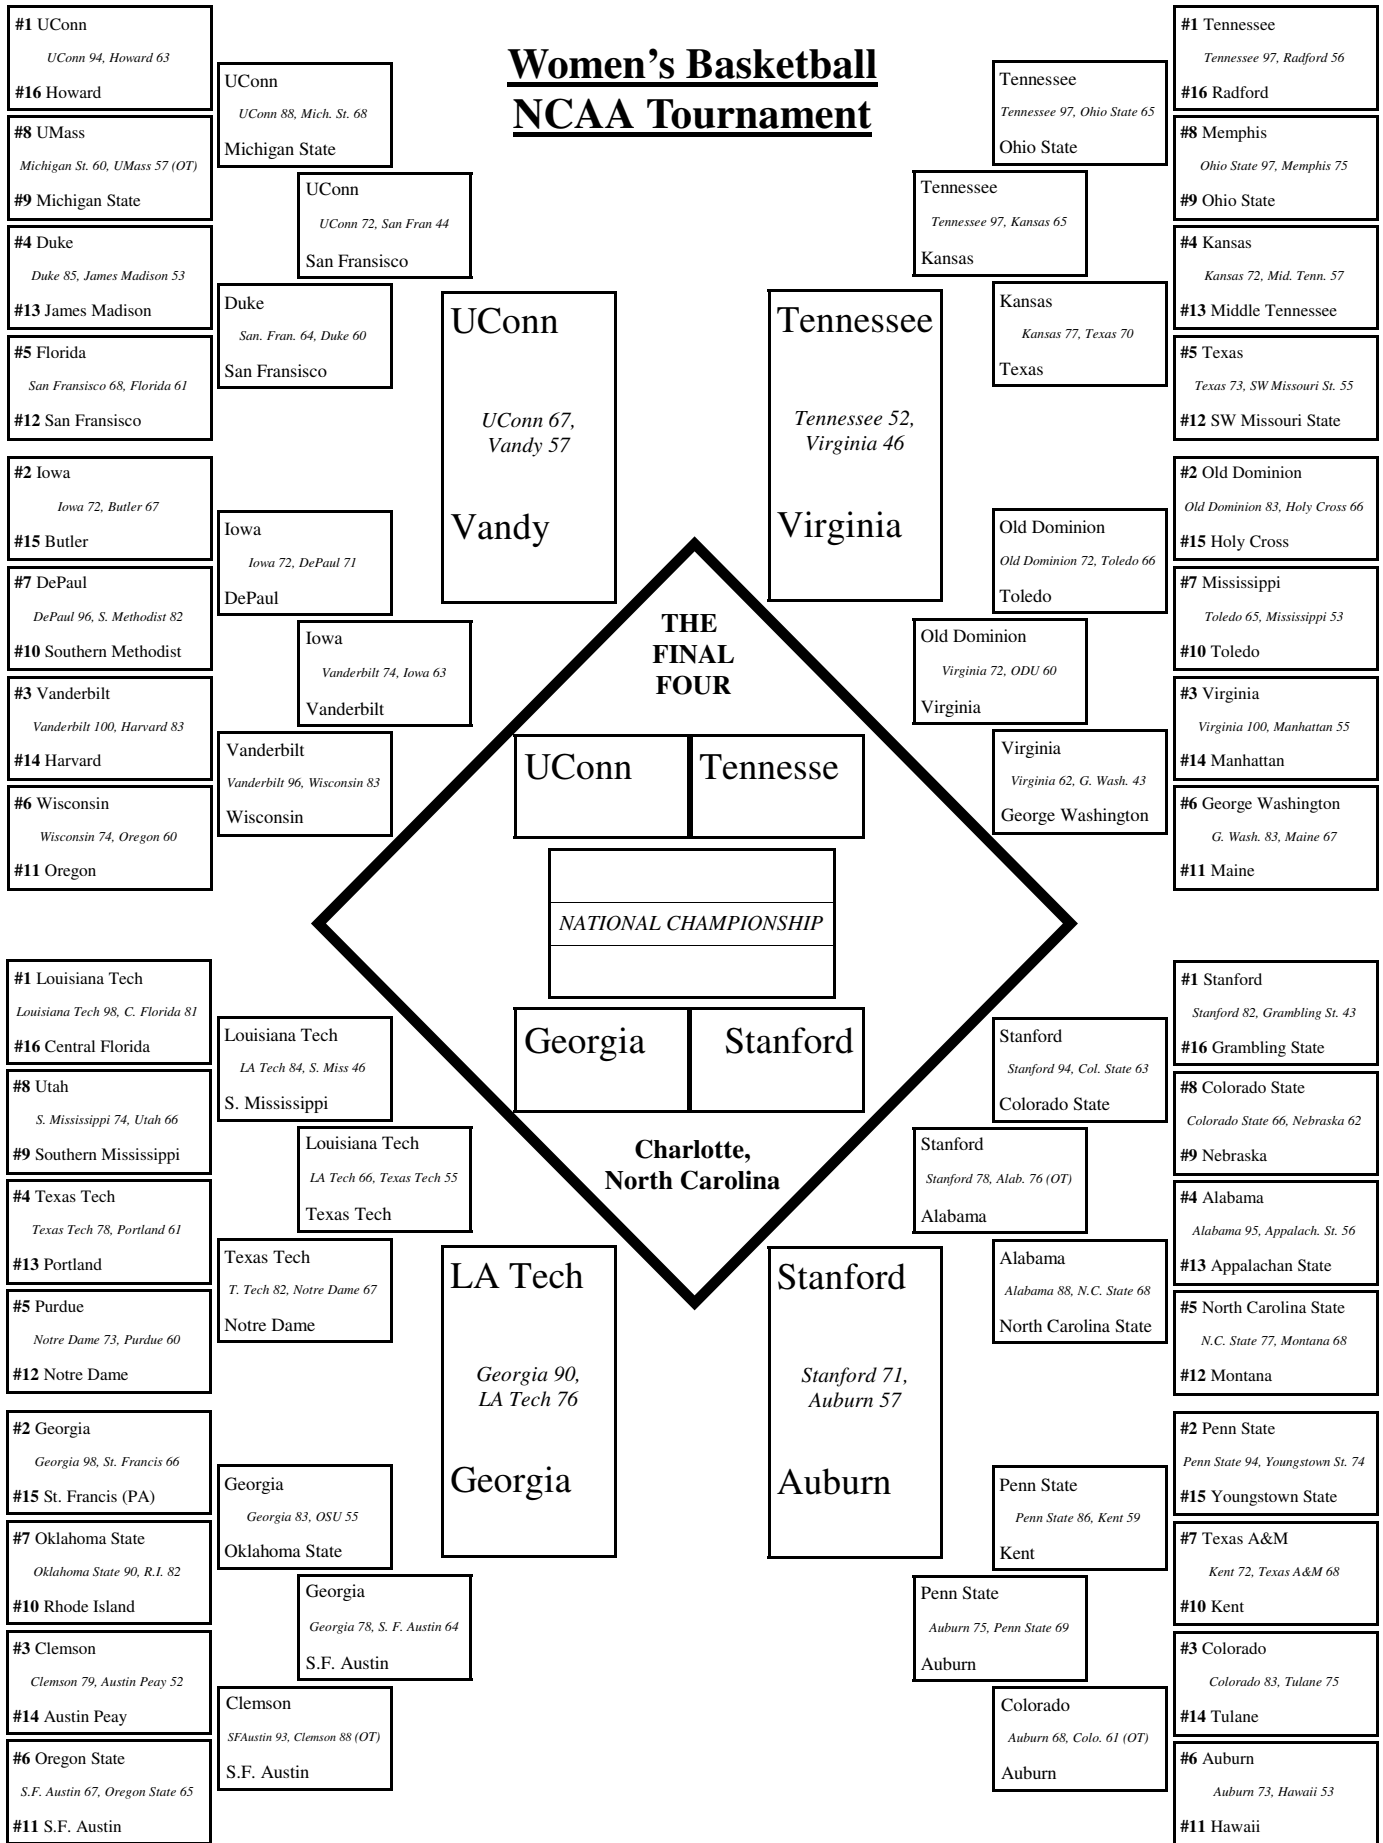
Women's Basketball
NCAA Tournament

#1 UConn
UConn 94, Howard 63
#16 Howard

#8 UMass
Michigan St. 60, UMass 57 (OT)
#9 Michigan State

#4 Duke
Duke 85, James Madison 53
#13 James Madison

#5 Florida
San Fransisco 68, Florida 61
#12 San Fransisco

#2 Iowa
Iowa 72, Butler 67
#15 Butler

#7 DePaul
DePaul 96, S. Methodist 82
#10 Southern Methodist

#3 Vanderbilt
Vanderbilt 100, Harvard 83
#14 Harvard

#6 Wisconsin
Wisconsin 74, Oregon 60
#11 Oregon

UConn
UConn 88, Mich. St. 68
Michigan State

UConn
UConn 72, San Fran 44
San Fransisco

Duke
San. Fran. 64, Duke 60
San Fransisco

Iowa
Iowa 72, DePaul 71
DePaul

Iowa
Vanderbilt 74, Iowa 63
Vanderbilt

Vanderbilt
Vanderbilt 96, Wisconsin 83
Wisconsin

UConn
UConn 67, Vandy 57
Vandy

#1 Tennessee
Tennessee 97, Radford 56
#16 Radford

#8 Memphis
Ohio State 97, Memphis 75
#9 Ohio State

#4 Kansas
Kansas 72, Mid. Tenn. 57
#13 Middle Tennessee

#5 Texas
Texas 73, SW Missouri St. 55
#12 SW Missouri State

#2 Old Dominion
Old Dominion 83, Holy Cross 66
#15 Holy Cross

#7 Mississippi
Toledo 65, Mississippi 53
#10 Toledo

#3 Virginia
Virginia 100, Manhattan 55
#14 Manhattan

#6 George Washington
G. Wash. 83, Maine 67
#11 Maine

Tennessee
Tennessee 97, Ohio State 65
Ohio State

Tennessee
Tennessee 97, Kansas 65
Kansas

Kansas
Kansas 77, Texas 70
Texas

Old Dominion
Old Dominion 72, Toledo 66
Toledo

Old Dominion
Virginia 72, ODU 60
Virginia

Virginia
Virginia 62, G. Wash. 43
George Washington

Tennessee
Tennessee 52, Virginia 46
Virginia

THE FINAL FOUR

UConn | Tennesse

NATIONAL CHAMPIONSHIP

Georgia | Stanford

Charlotte, North Carolina

#1 Louisiana Tech
Louisiana Tech 98, C. Florida 81
#16 Central Florida

#8 Utah
S. Mississippi 74, Utah 66
#9 Southern Mississippi

#4 Texas Tech
Texas Tech 78, Portland 61
#13 Portland

#5 Purdue
Notre Dame 73, Purdue 60
#12 Notre Dame

#2 Georgia
Georgia 98, St. Francis 66
#15 St. Francis (PA)

#7 Oklahoma State
Oklahoma State 90, R.I. 82
#10 Rhode Island

#3 Clemson
Clemson 79, Austin Peay 52
#14 Austin Peay

#6 Oregon State
S.F. Austin 67, Oregon State 65
#11 S.F. Austin

Louisiana Tech
LA Tech 84, S. Miss 46
S. Mississippi

Louisiana Tech
LA Tech 66, Texas Tech 55
Texas Tech

Texas Tech
T. Tech 82, Notre Dame 67
Notre Dame

Georgia
Georgia 83, OSU 55
Oklahoma State

Georgia
Georgia 78, S. F. Austin 64
S.F. Austin

Clemson
SFAustin 93, Clemson 88 (OT)
S.F. Austin

LA Tech
Georgia 90, LA Tech 76
Georgia

#1 Stanford
Stanford 82, Grambling St. 43
#16 Grambling State

#8 Colorado State
Colorado State 66, Nebraska 62
#9 Nebraska

#4 Alabama
Alabama 95, Appalach. St. 56
#13 Appalachan State

#5 North Carolina State
N.C. State 77, Montana 68
#12 Montana

#2 Penn State
Penn State 94, Youngstown St. 74
#15 Youngstown State

#7 Texas A&M
Kent 72, Texas A&M 68
#10 Kent

#3 Colorado
Colorado 83, Tulane 75
#14 Tulane

#6 Auburn
Auburn 73, Hawaii 53
#11 Hawaii

Stanford
Stanford 94, Col. State 63
Colorado State

Stanford
Stanford 78, Alab. 76 (OT)
Alabama

Alabama
Alabama 88, N.C. State 68
North Carolina State

Penn State
Penn State 86, Kent 59
Kent

Penn State
Auburn 75, Penn State 69
Auburn

Colorado
Auburn 68, Colo. 61 (OT)
Auburn

Stanford
Stanford 71, Auburn 57
Auburn